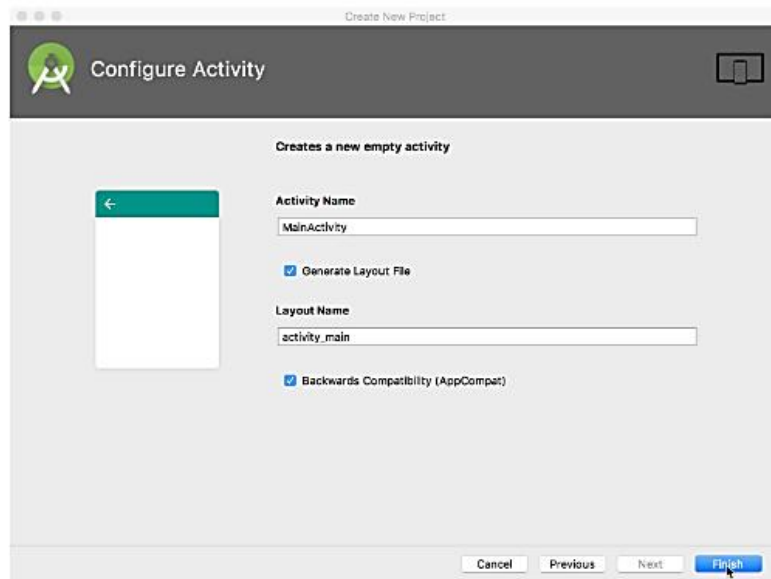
Create New Project

Configure Activity

Creates a new empty activity

←

Activity Name

MainActivity

Generate Layout File

Layout Name

activity_main

Backwards Compatibility (AppCompat)

Cancel Previous Next Finish